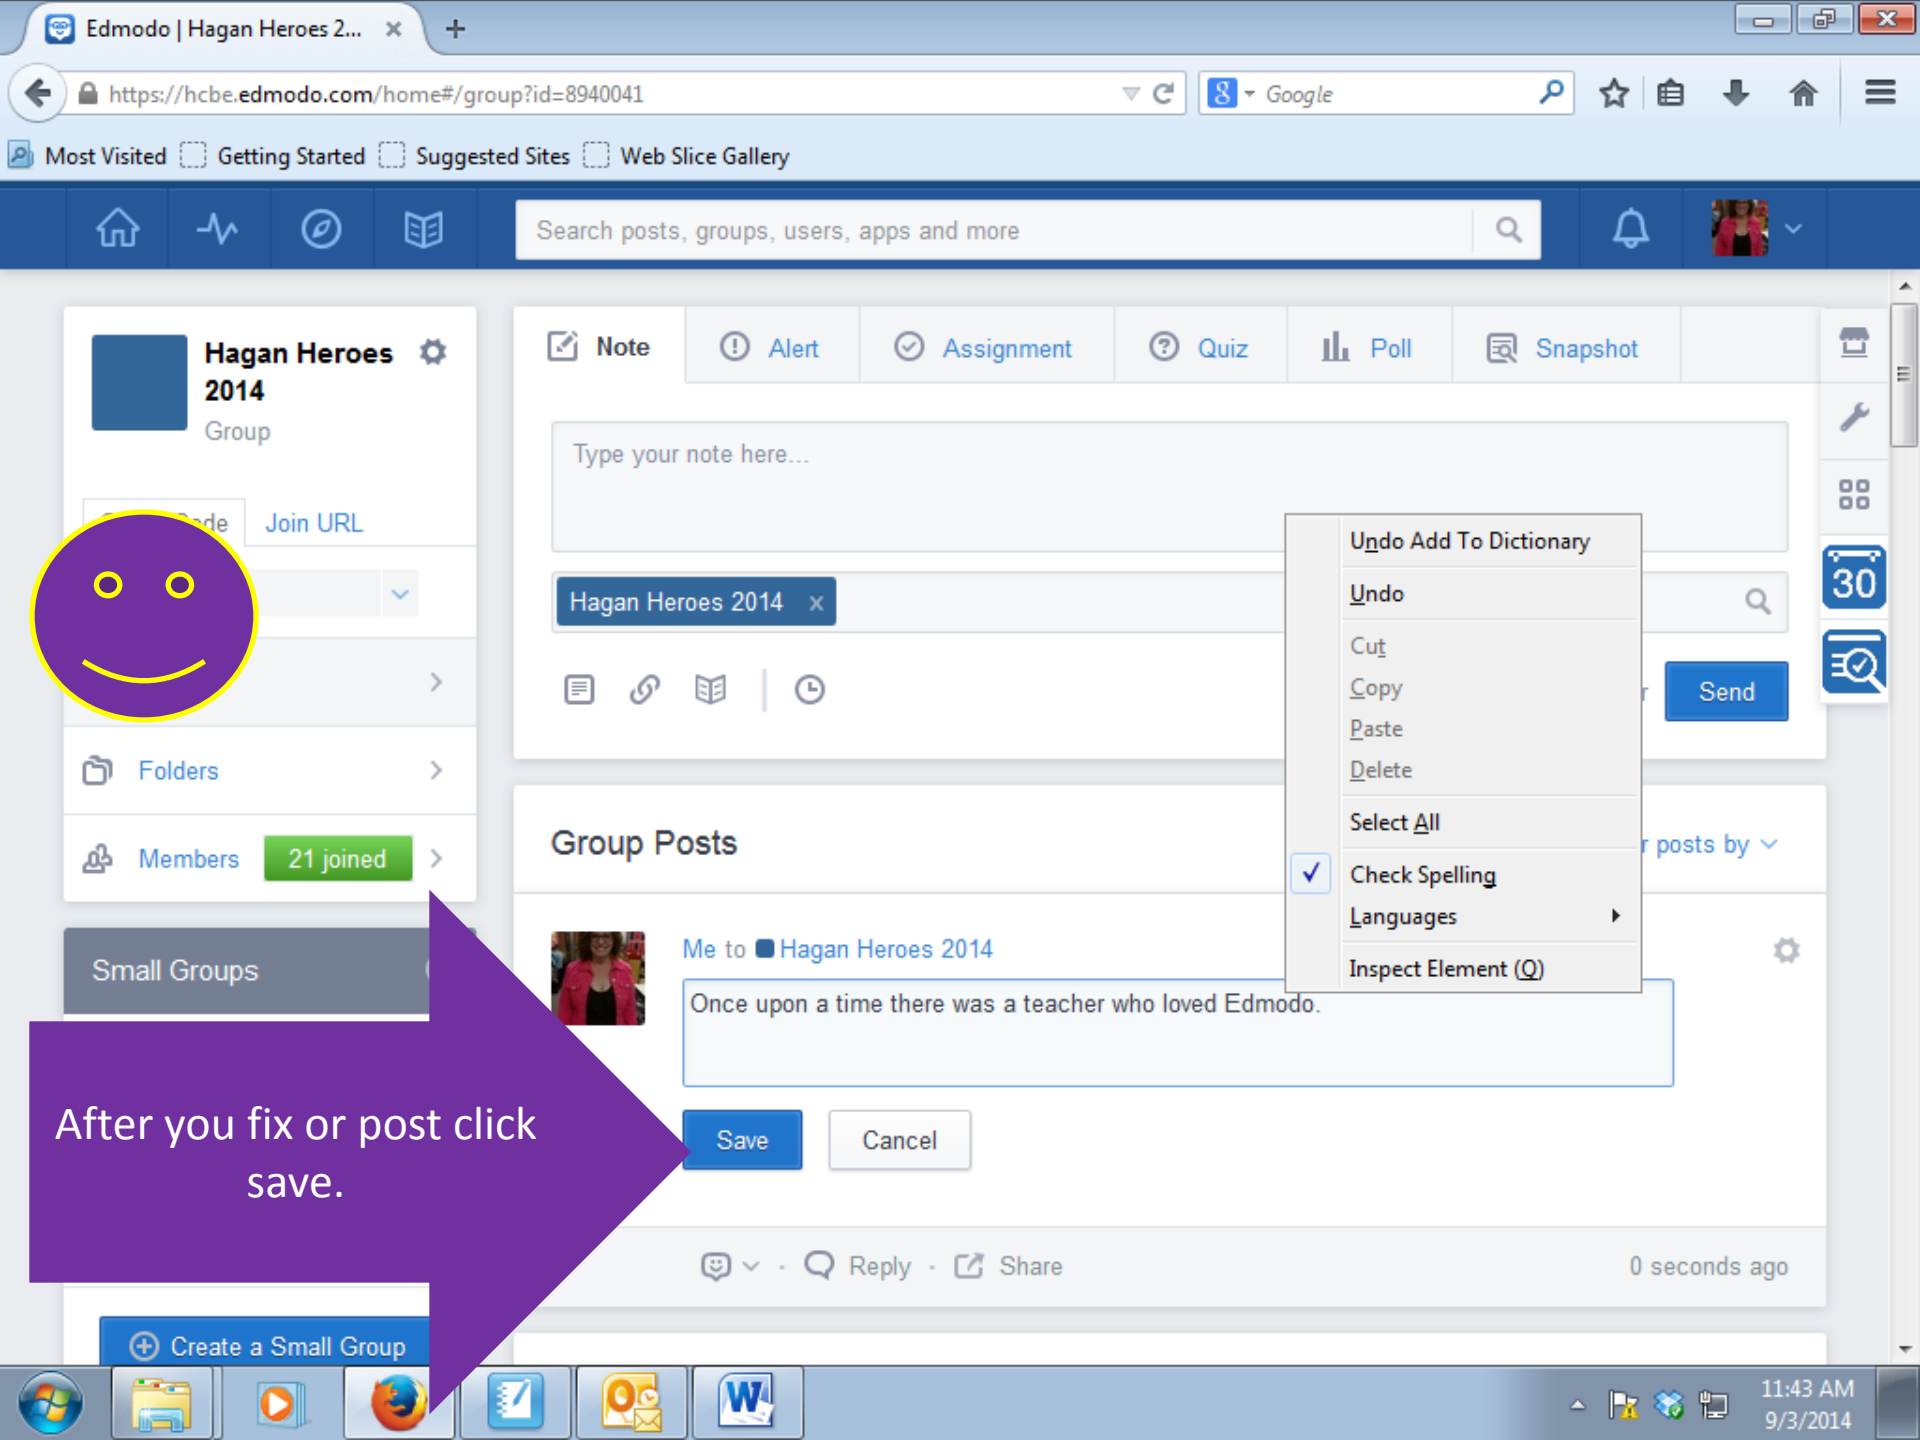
Edmodo | Hagan Heroes 2...

https://hcbe.edmodo.com/home#/group?id=8940041

Google

Most Visited Getting Started Suggested Sites Web Slice Gallery

Search posts, groups, users, apps and more

Hagan Heroes 2014
Group

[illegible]de Join URL

Folders

Members 21 joined

Small Groups

Create a Small Group

Note Alert Assignment Quiz Poll Snapshot

Type your note here...

Hagan Heroes 2014 ×

Send

30

Undo Add To Dictionary
Undo
Cut
Copy
Paste
Delete
Select All
Check Spelling
Languages
Inspect Element (Q)

Group Posts

posts by

Me to Hagan Heroes 2014

Once upon a time there was a teacher who loved Edmodo.

Save Cancel

After you fix or post click save.

Reply · Share

0 seconds ago

11:43 AM
9/3/2014